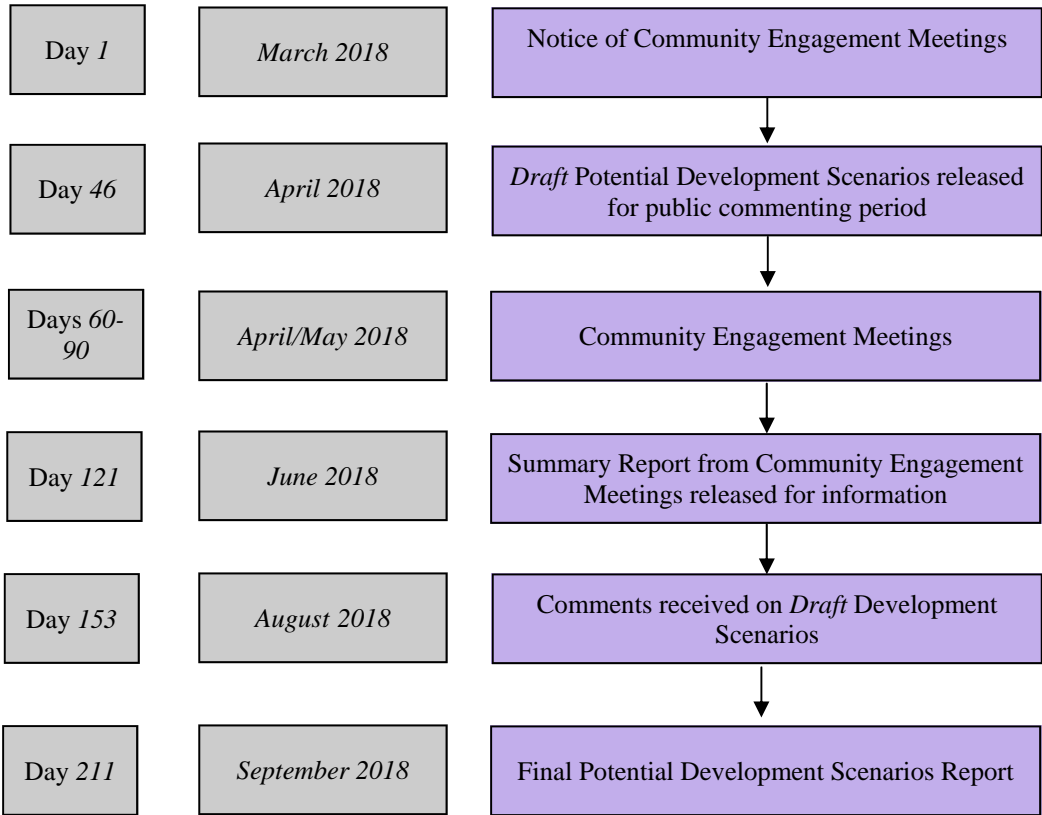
Day 1

March 2018

Notice of Community Engagement Meetings

Day 46

April 2018

Draft Potential Development Scenarios released for public commenting period

Days 60-90

April/May 2018

Community Engagement Meetings

Day 121

June 2018

Summary Report from Community Engagement Meetings released for information

Day 153

August 2018

Comments received on Draft Development Scenarios

Day 211

September 2018

Final Potential Development Scenarios Report